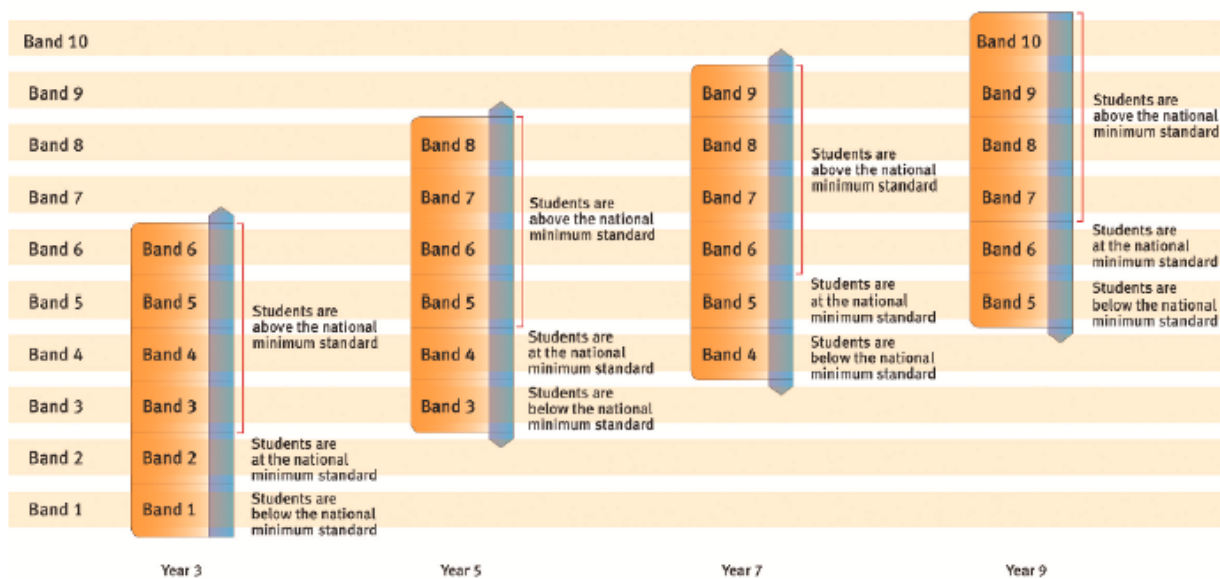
Band 10
Band 9
Band 8
Band 7
Band 6
Band 5
Band 4
Band 3
Band 2
Band 1

Band 6
Band 5
Band 4
Band 3
Band 2
Band 1
Students are above the national minimum standard
Students are at the national minimum standard
Students are below the national minimum standard
Year 3

Band 8
Band 7
Band 6
Band 5
Band 4
Band 3
Students are above the national minimum standard
Students are at the national minimum standard
Students are below the national minimum standard
Year 5

Band 9
Band 8
Band 7
Band 6
Band 5
Band 4
Students are above the national minimum standard
Students are at the national minimum standard
Students are below the national minimum standard
Year 7

Band 10
Band 9
Band 8
Band 7
Band 6
Band 5
Students are above the national minimum standard
Students are at the national minimum standard
Students are below the national minimum standard
Year 9